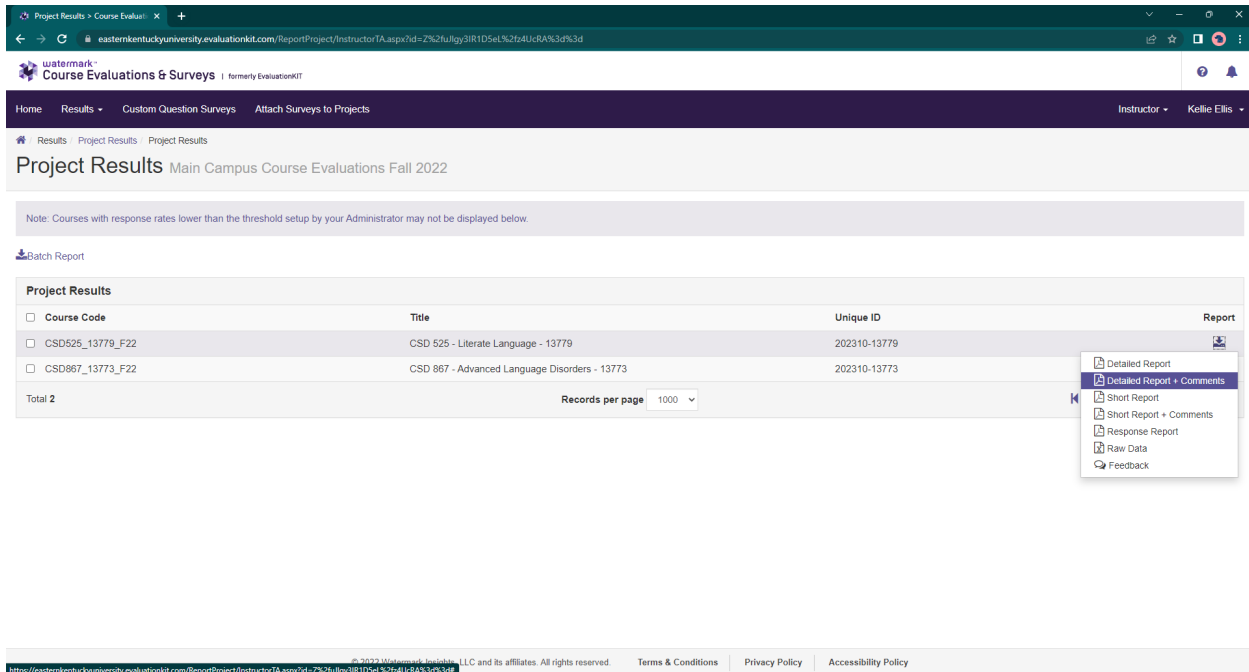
Project Results > Course Evaluati ×
+

easternkentuckyuniversity.evaluationkit.com/ReportProject/InstructorTA.aspx?id=Z%2fuJlgy3lR1D5eL%2fz4UcRA%3d%3d

watermark™
Course Evaluations & Surveys | formerly EvaluationKIT

Home Results ▾ Custom Question Surveys Attach Surveys to Projects Instructor ▾ Kellie Ellis ▾

Results / Project Results / Project Results

Project Results Main Campus Course Evaluations Fall 2022

Note: Courses with response rates lower than the threshold setup by your Administrator may not be displayed below.

Batch Report

Project Results

| Course Code | Title | Unique ID | Report |
|---|---|---|---|
| CSD525_13779_F22 | CSD 525 - Literate Language - 13779 | 202310-13779 | |
| CSD867_13773_F22 | CSD 867 - Advanced Language Disorders - 13773 | 202310-13773 | |

Total 2 Records per page 1000

Detailed Report
Detailed Report + Comments
Short Report
Short Report + Comments
Response Report
Raw Data
Feedback

https://easternkentuckyuniversity.evaluationkit.com/ReportProject/InstructorTA.aspx?id=Z%2fuJlgy3lR1D5eL%2fz4UcRA%3d%3d#
© 2022 Watermark Insights, LLC and its affiliates. All rights reserved. Terms & Conditions Privacy Policy Accessibility Policy